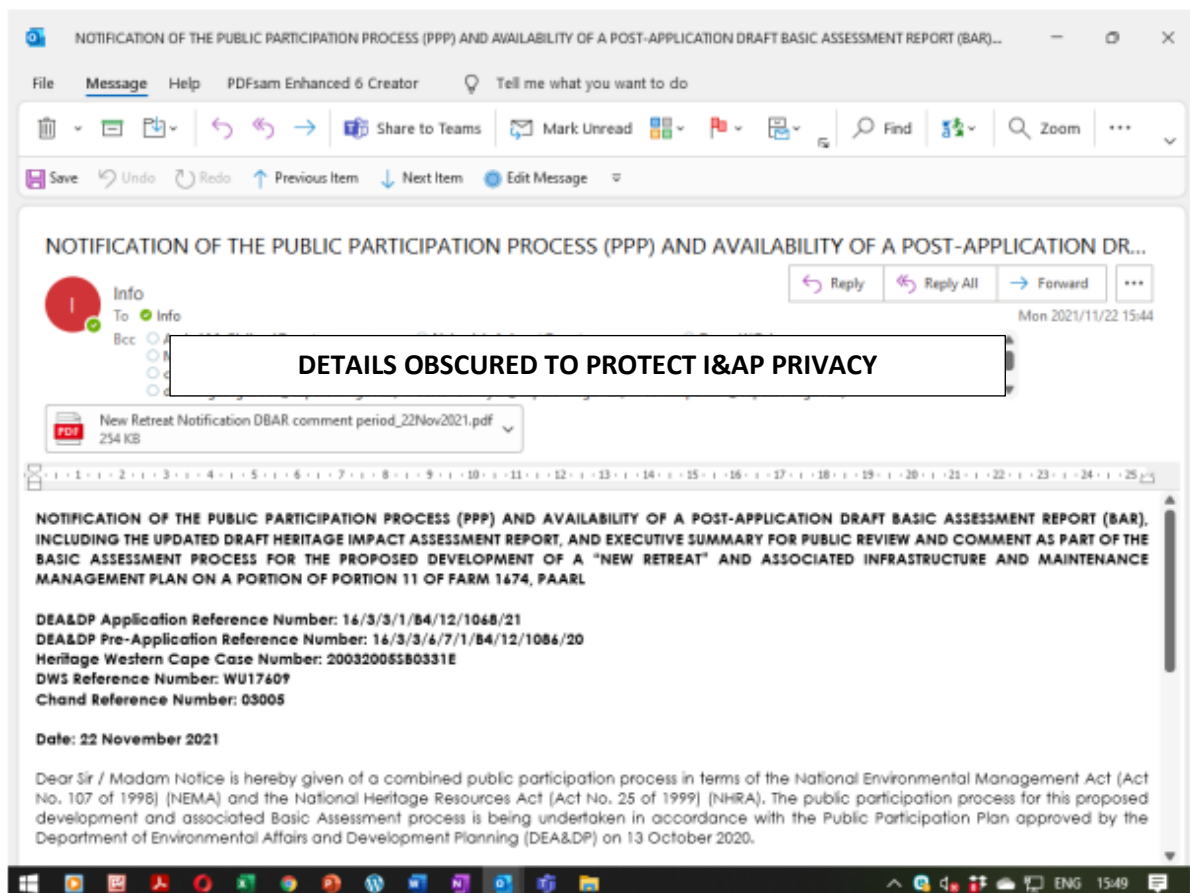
NOTIFICATION OF THE PUBLIC PARTICIPATION PROCESS (PPP) AND AVAILABILITY OF A POST-APPLICATION DRAFT BASIC ASSESSMENT REPORT (BAR)...

File Message Help PDFsam Enhanced 6 Creator Tell me what you want to do

Share to Teams Mark Unread Find Zoom ···

Save Undo Redo Previous Item Next Item Edit Message

NOTIFICATION OF THE PUBLIC PARTICIPATION PROCESS (PPP) AND AVAILABILITY OF A POST-APPLICATION DR...

I

Info

To Info

Bcc

Reply Reply All Forward ···

Mon 2021/11/22 15:44

DETAILS OBSCURED TO PROTECT I&AP PRIVACY

PDF New Retreat Notification DBAR comment period_22Nov2021.pdf 254 KB

1 2 3 4 5 6 7 8 9 10 11 12 13 14 15 16 17 18 19 20 21 22 23 24 25

NOTIFICATION OF THE PUBLIC PARTICIPATION PROCESS (PPP) AND AVAILABILITY OF A POST-APPLICATION DRAFT BASIC ASSESSMENT REPORT (BAR), INCLUDING THE UPDATED DRAFT HERITAGE IMPACT ASSESSMENT REPORT, AND EXECUTIVE SUMMARY FOR PUBLIC REVIEW AND COMMENT AS PART OF THE BASIC ASSESSMENT PROCESS FOR THE PROPOSED DEVELOPMENT OF A "NEW RETREAT" AND ASSOCIATED INFRASTRUCTURE AND MAINTENANCE MANAGEMENT PLAN ON A PORTION OF PORTION 11 OF FARM 1674, PAARL

DEA&DP Application Reference Number: 16/3/3/1/B4/12/1068/21
DEA&DP Pre-Application Reference Number: 16/3/3/6/7/1/B4/12/1086/20
Heritage Western Cape Case Number: 20032005SB0331E
DWS Reference Number: WU17609
Chand Reference Number: 03005

Date: 22 November 2021

Dear Sir / Madam Notice is hereby given of a combined public participation process in terms of the National Environmental Management Act (Act No. 107 of 1998) (NEMA) and the National Heritage Resources Act (Act No. 25 of 1999) (NHRA). The public participation process for this proposed development and associated Basic Assessment process is being undertaken in accordance with the Public Participation Plan approved by the Department of Environmental Affairs and Development Planning (DEA&DP) on 13 October 2020.

ENG 15:49